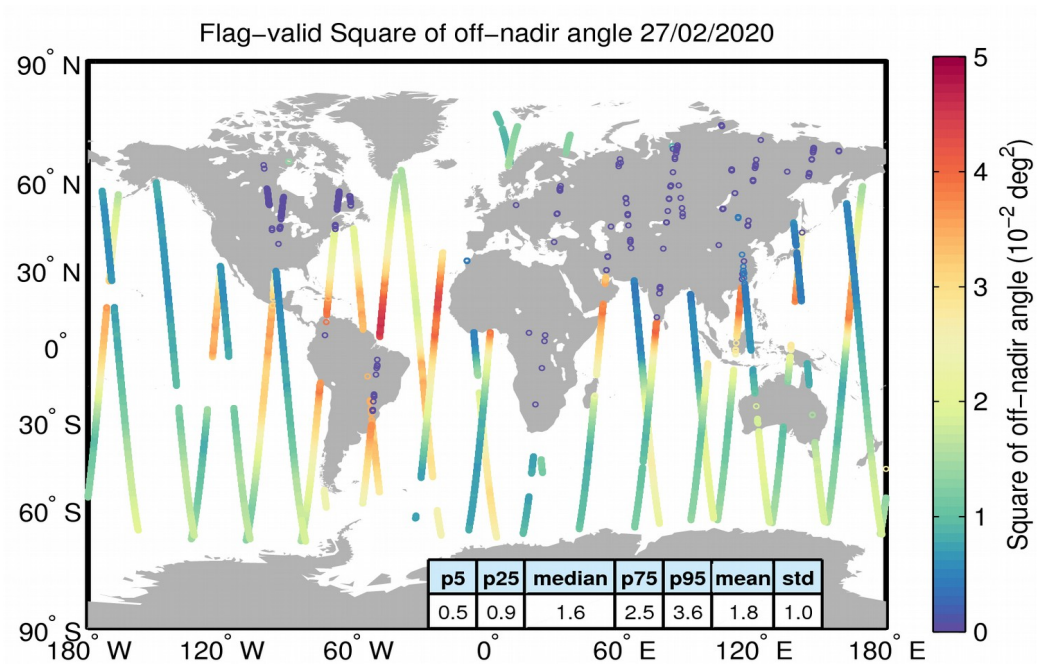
Flag−valid Square of off−nadir angle 27/02/2020

90° N
60° N
30° N
0°
30° S
60° S
90° S

180° W
120° W
60° W
0°
60° E
120° E
180° E

| p5 | p25 | median | p75 | p95 | mean | std |
|---|---|---|---|---|---|---|
| 0.5 | 0.9 | 1.6 | 2.5 | 3.6 | 1.8 | 1.0 |

5
4
3
2
1
0

Square of off−nadir angle ($10^{-2}$ $deg^2$)